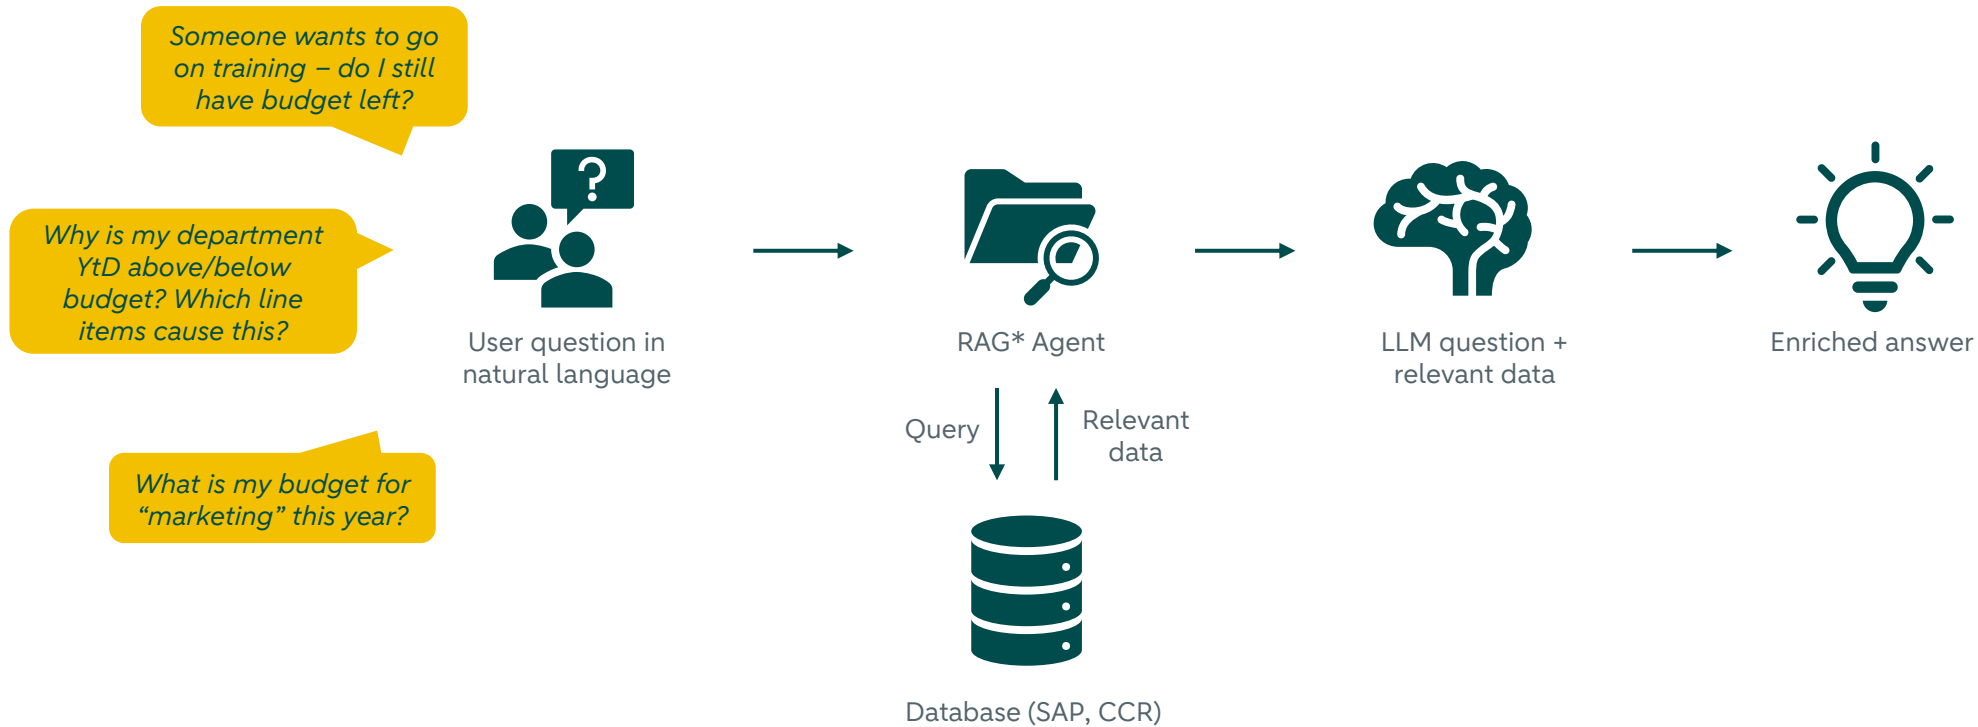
Someone wants to go on training – do I still have budget left?

Why is my department YtD above/below budget? Which line items cause this?

What is my budget for “marketing” this year?

User question in natural language

RAG* Agent

Query

Relevant data

Database (SAP, CCR)

LLM question + relevant data

Enriched answer